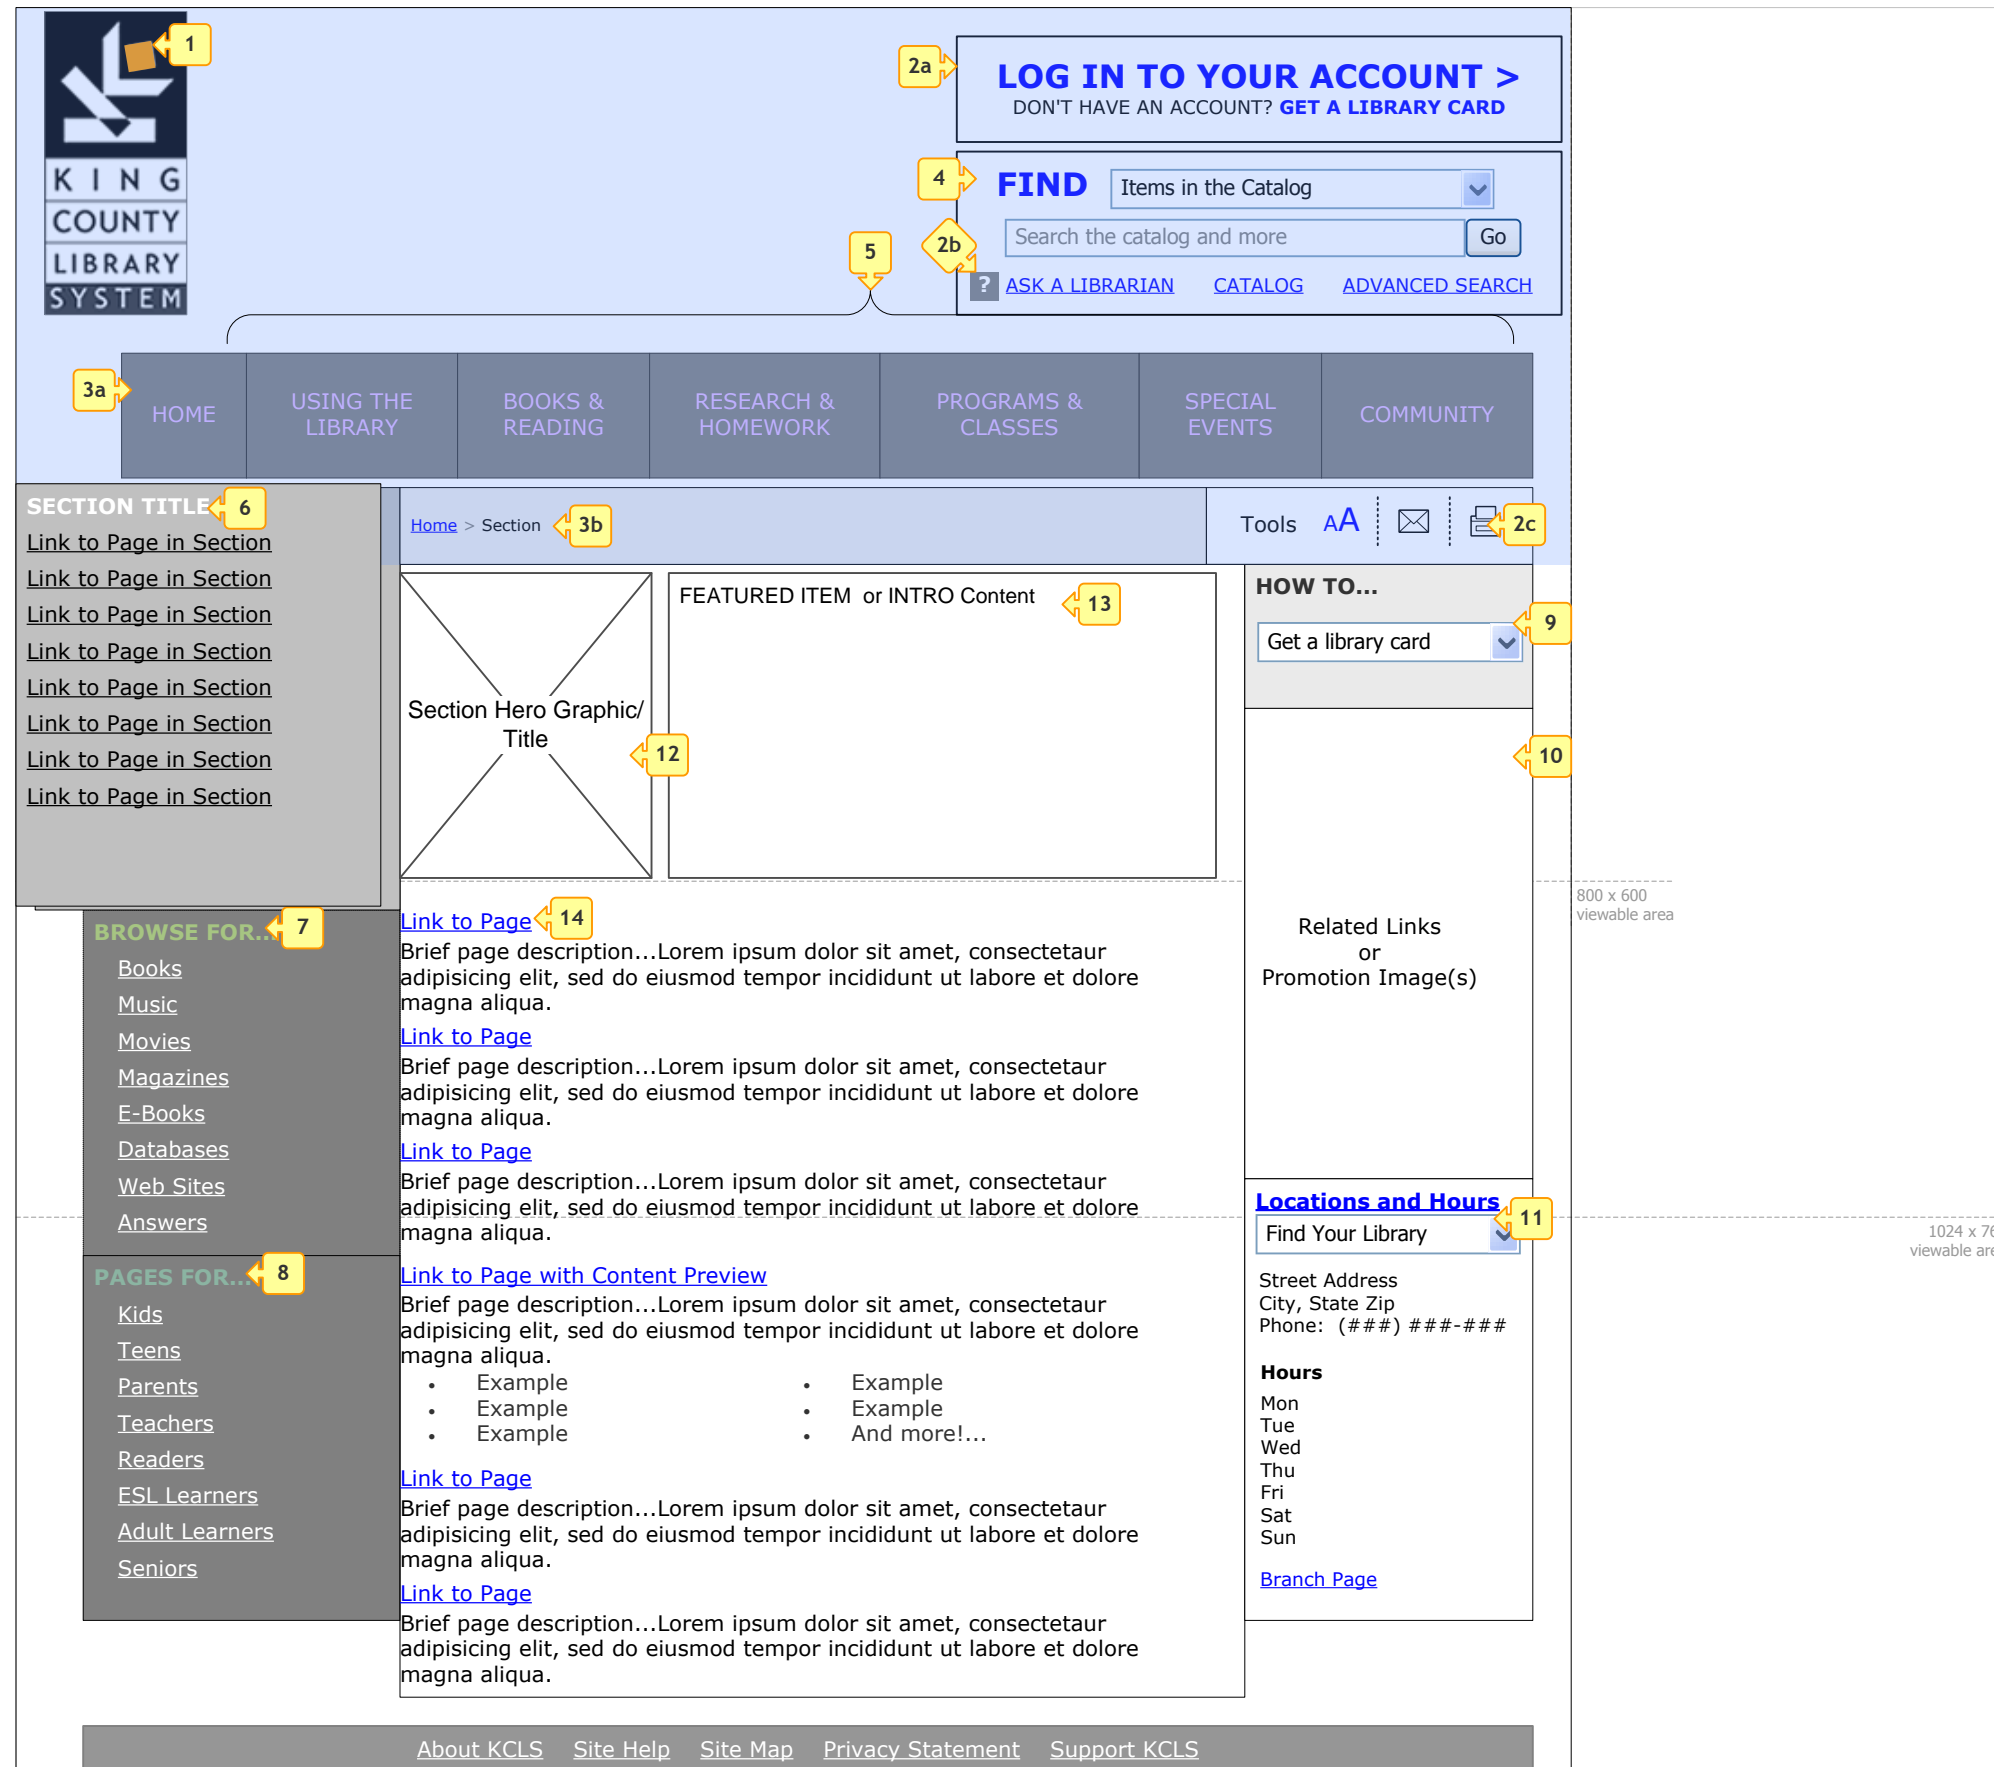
1

KING COUNTY LIBRARY SYSTEM

2a

LOG IN TO YOUR ACCOUNT >
DON'T HAVE AN ACCOUNT? GET A LIBRARY CARD

4

FIND Items in the Catalog

2b

Search the catalog and more Go

5

? ASK A LIBRARIAN CATALOG ADVANCED SEARCH

3a

HOME | USING THE LIBRARY | BOOKS & READING | RESEARCH & HOMEWORK | PROGRAMS & CLASSES | SPECIAL EVENTS | COMMUNITY

SECTION TITLE 6
Link to Page in Section
Link to Page in Section
Link to Page in Section
Link to Page in Section
Link to Page in Section
Link to Page in Section
Link to Page in Section
Link to Page in Section

Home > Section 3b

Tools AA 2c

Section Hero Graphic/ Title 12

FEATURED ITEM or INTRO Content 13

HOW TO...
Get a library card 9

10

Related Links or Promotion Image(s)

800 x 600 viewable area

BROWSE FOR... 7
Books
Music
Movies
Magazines
E-Books
Databases
Web Sites
Answers

PAGES FOR... 8
Kids
Teens
Parents
Teachers
Readers
ESL Learners
Adult Learners
Seniors

Link to Page 14
Brief page description...Lorem ipsum dolor sit amet, consectetaur adipisicing elit, sed do eiusmod tempor incididunt ut labore et dolore magna aliqua.

Link to Page
Brief page description...Lorem ipsum dolor sit amet, consectetaur adipisicing elit, sed do eiusmod tempor incididunt ut labore et dolore magna aliqua.

Link to Page
Brief page description...Lorem ipsum dolor sit amet, consectetaur adipisicing elit, sed do eiusmod tempor incididunt ut labore et dolore magna aliqua.

Link to Page with Content Preview
Brief page description...Lorem ipsum dolor sit amet, consectetaur adipisicing elit, sed do eiusmod tempor incididunt ut labore et dolore magna aliqua.
• Example
• Example
• Example
• Example
• Example
• And more!...

Link to Page
Brief page description...Lorem ipsum dolor sit amet, consectetaur adipisicing elit, sed do eiusmod tempor incididunt ut labore et dolore magna aliqua.

Link to Page
Brief page description...Lorem ipsum dolor sit amet, consectetaur adipisicing elit, sed do eiusmod tempor incididunt ut labore et dolore magna aliqua.

Locations and Hours 11
Find Your Library

1024 x 76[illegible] viewable are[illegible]

Street Address
City, State Zip
Phone: (###) ###-###

Hours
Mon
Tue
Wed
Thu
Fri
Sat
Sun

Branch Page

About KCLS Site Help Site Map Privacy Statement Support KCLS